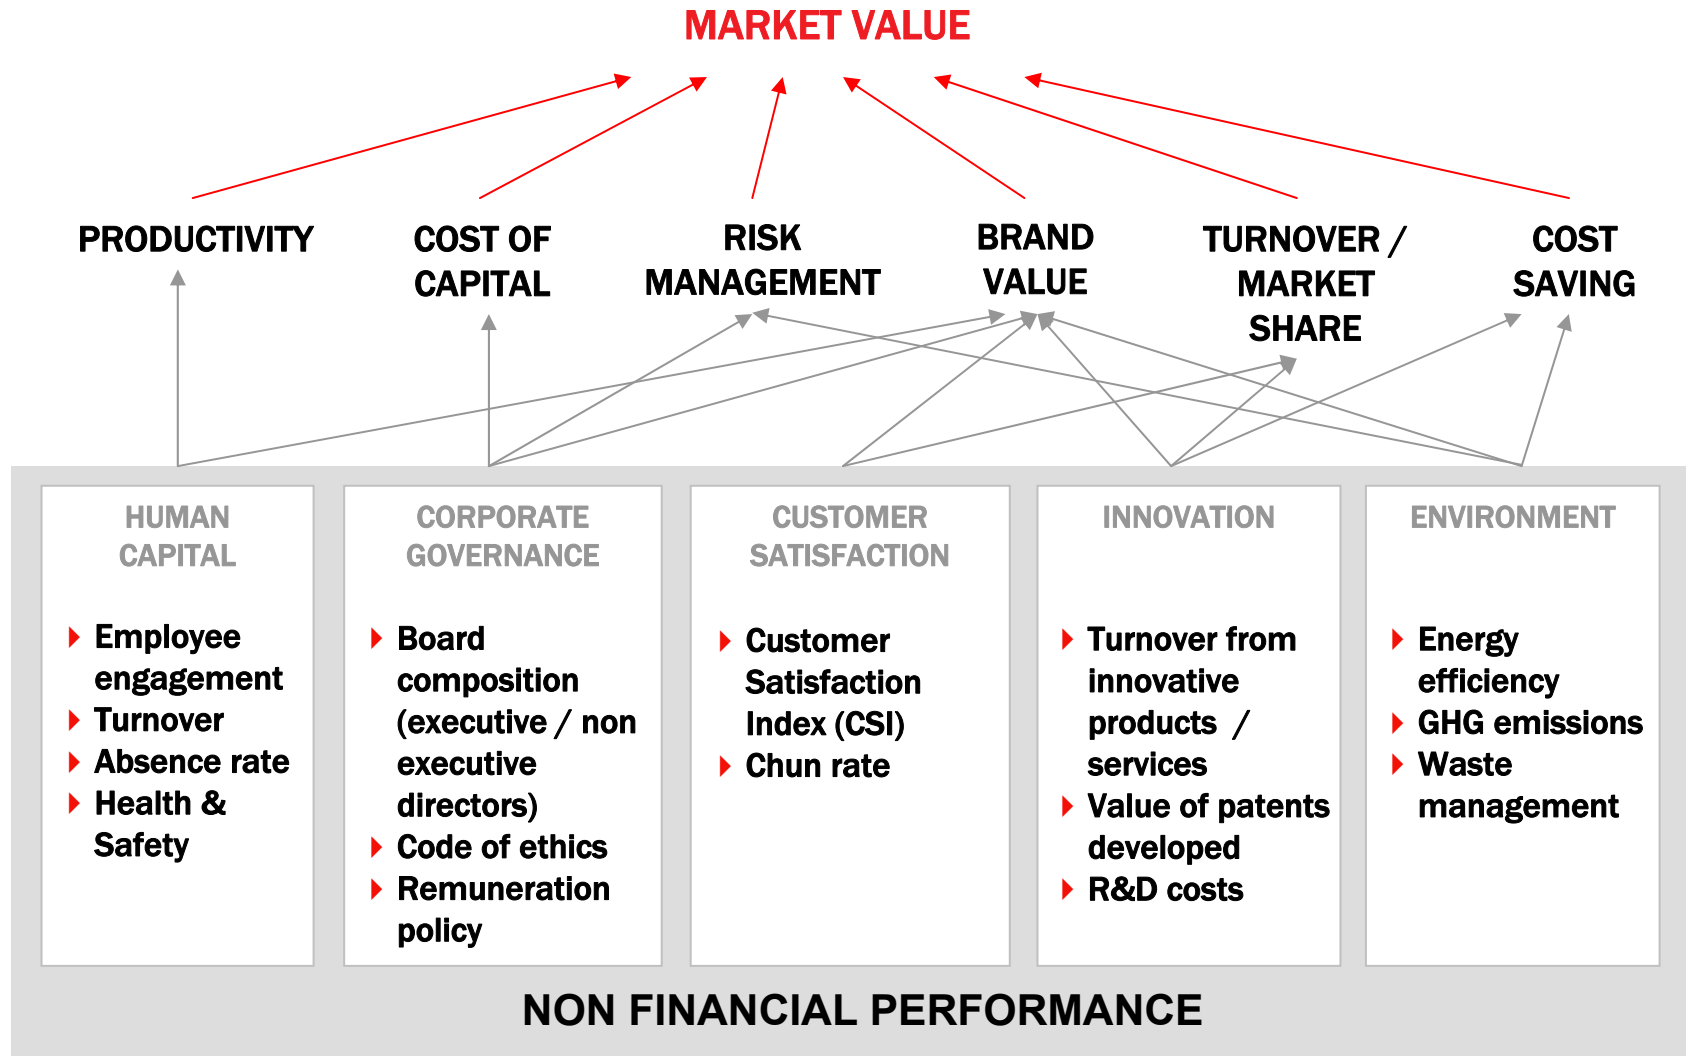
MARKET VALUE

PRODUCTIVITY

COST OF CAPITAL

RISK MANAGEMENT

BRAND VALUE

TURNOVER / MARKET SHARE

COST SAVING

HUMAN CAPITAL

- Employee engagement
- Turnover
- Absence rate
- Health & Safety

CORPORATE GOVERNANCE

- Board composition (executive / non executive directors)
- Code of ethics
- Remuneration policy

CUSTOMER SATISFACTION

- Customer Satisfaction Index (CSI)
- Chun rate

INNOVATION

- Turnover from innovative products / services
- Value of patents developed
- R&D costs

ENVIRONMENT

- Energy efficiency
- GHG emissions
- Waste management

NON FINANCIAL PERFORMANCE